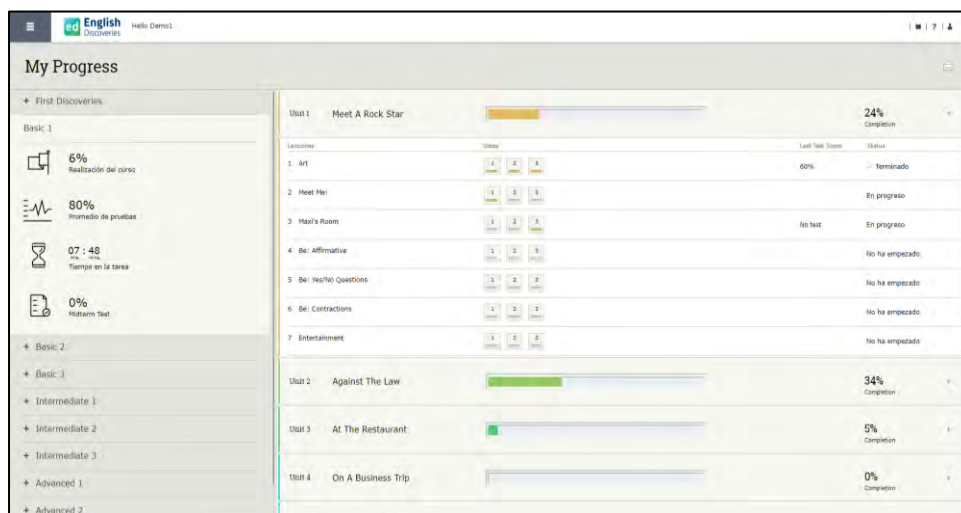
ed English Discoveries Hello Demo1

My Progress

+ First Discoveries

Basic 1

6%
Realización del curso

80%
Promedio de pruebas

07 : 48
Tiempo en la tarea

0%
Midterm Test

+ Basic 2

+ Basic 3

+ Intermediate 1

+ Intermediate 2

+ Intermediate 3

+ Advanced 1

+ Advanced 2

Unit 1 Meet A Rock Star
24%
Completion

| Lessons | Steps | Last Test Score | Status |
|---|---|---|---|
| 1 Art | 1 2 3 | 60% | Terminado |
| 2 Meet Me! | 1 2 3 | | En progreso |
| 3 Maxi's Room | 1 2 3 | No test | En progreso |
| 4 Be: Affirmative | 1 2 3 | | No ha empezado |
| 5 Be: Yes/No Questions | 1 2 3 | | No ha empezado |
| 6 Be: Contractions | 1 2 3 | | No ha empezado |
| 7 Entertainment | 1 2 3 | | No ha empezado |

Unit 2 Against The Law
34%
Completion

Unit 3 At The Restaurant
5%
Completion

Unit 4 On A Business Trip
0%
Completion